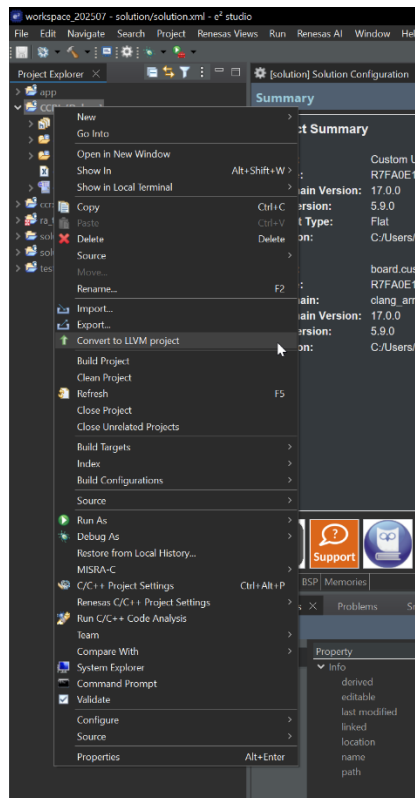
workspace_202507 - solution/solution.xml - e² studio

File Edit Navigate Search Project Renesas Views Run Renesas AI Window Hel

Project Explorer

app

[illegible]

ccr

ra_

sol

sol

tes

New
Go Into
Open in New Window
Show In Alt+Shift+W
Show in Local Terminal
Copy Ctrl+C
Paste Ctrl+V
Delete Delete
Source
Move...
Rename... F2
Import...
Export...
Convert to LLVM project
Build Project
Clean Project
Refresh F5
Close Project
Close Unrelated Projects
Build Targets
Index
Build Configurations
Source
Run As
Debug As
Restore from Local History...
MISRA-C
C/C++ Project Settings Ctrl+Alt+P
Renesas C/C++ Project Settings
Run C/C++ Code Analysis
Team
Compare With
System Explorer
Command Prompt
Validate
Configure
Source
Properties Alt+Enter

[solution] Solution Configuration

Summary

ct Summary

Custom U
ain Version: 17.0.0
ersion: 5.9.0
t Type: Flat
on: C:/Users/

board.cus
R7FA0E1
ain: clang_arm
ain Version: 17.0.0
ersion: 5.9.0
on: C:/Users/

Support

BSP Memories

s Problems S

Property
Info
derived
editable
last modified
linked
location
name
path